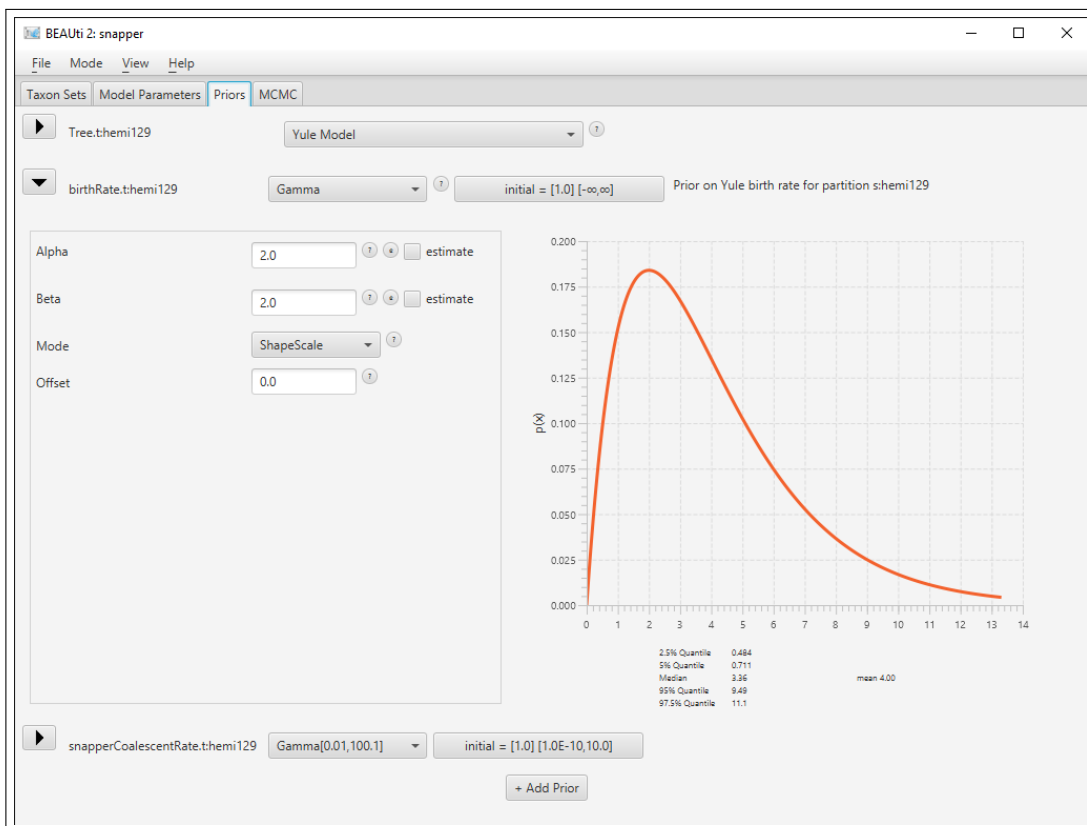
BEAUti 2: snapper

File Mode View Help

Taxon Sets | Model Parameters | Priors | MCMC

Tree.t:hemi129 | Yule Model | ?

birthRate.t:hemi129 | Gamma | ? | initial = [1.0] [-∞,∞] | Prior on Yule birth rate for partition s:hemi129

Alpha | 2.0 | ? | e | estimate

Beta | 2.0 | ? | e | estimate

Mode | ShapeScale | ?

Offset | 0.0 | ?

0.200
0.175
0.150
0.125
0.100
0.075
0.050
0.025
0.000

p(x)

0 1 2 3 4 5 6 7 8 9 10 11 12 13 14

2.5% Quantile 0.484
5% Quantile 0.711
Median 3.36
95% Quantile 9.49
97.5% Quantile 11.1

mean 4.00

snapperCoalescentRate.t:hemi129 | Gamma[0.01,100.1] | initial = [1.0] [1.0E-10,10.0]

+ Add Prior